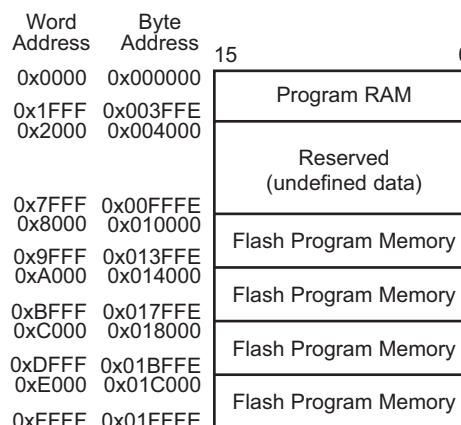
Word Address
Byte Address
15

| Word Address | Byte Address | |
|---|---|---|
| 0x0000 | 0x000000 | Program RAM |
| 0x1FFF | 0x003FFE | |
| 0x2000 | 0x004000 | Reserved (undefined data) |
| 0x7FFF | 0x00FFFE | |
| 0x8000 | 0x010000 | Flash Program Memory |
| 0x9FFF | 0x013FFE | |
| 0xA000 | 0x014000 | Flash Program Memory |
| 0xBFFF | 0x017FFE | |
| 0xC000 | 0x018000 | Flash Program Memory |
| 0xDFFF | 0x01BFFE | |
| 0xE000 | 0x01C000 | Flash Program Memory |
| 0xFFFF | 0x01FFFE | |